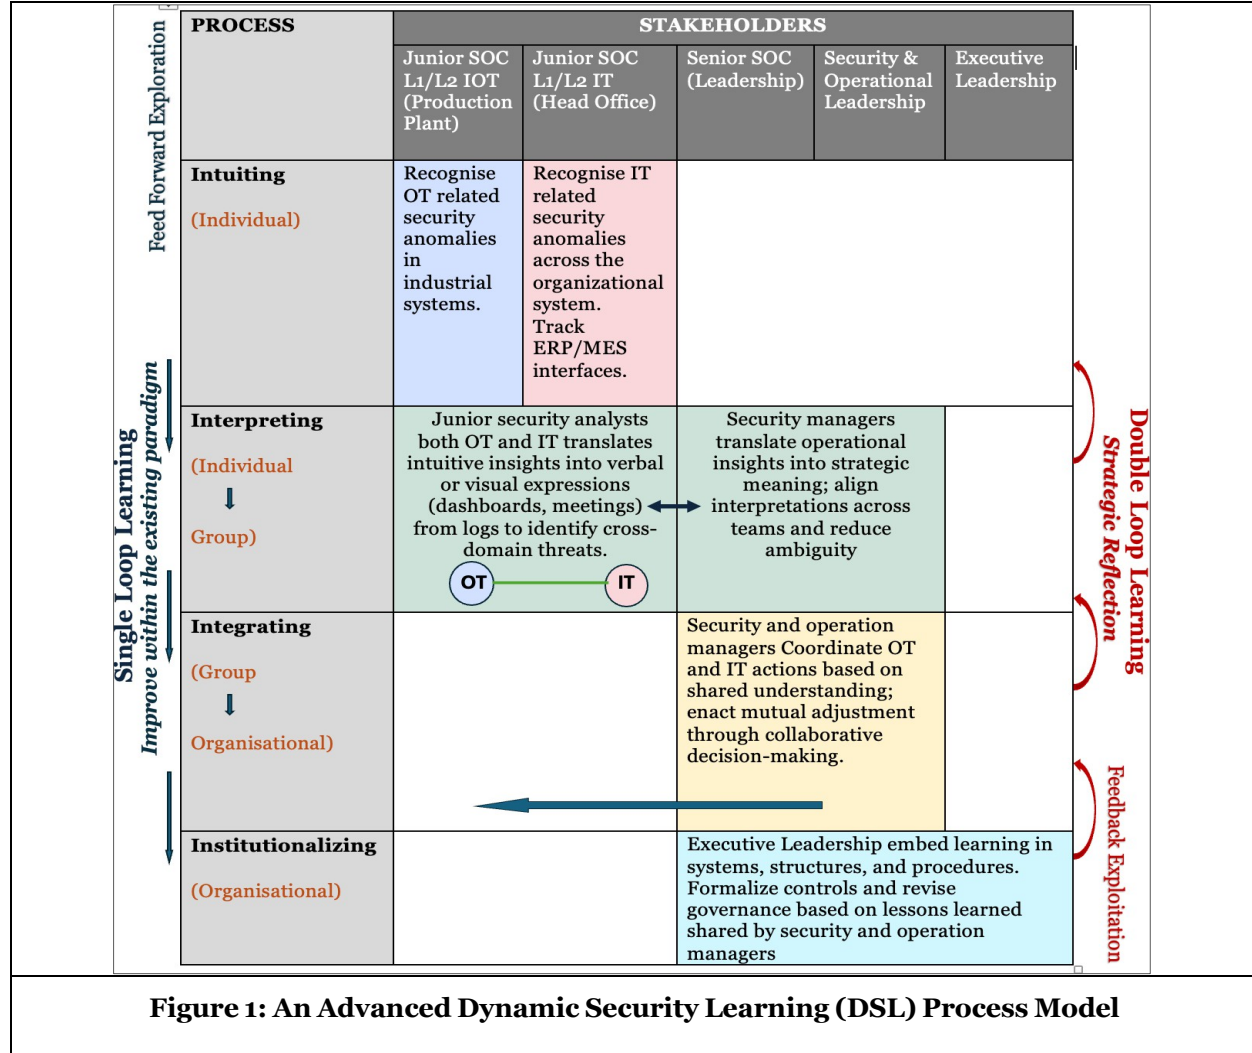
Feed Forward Exploration

Single Loop Learning
Improve within the existing paradigm

| PROCESS | STAKEHOLDERS | | | | |
|---|---|---|---|---|---|
| | Junior SOC L1/L2 IOT (Production Plant) | Junior SOC L1/L2 IT (Head Office) | Senior SOC (Leadership) | Security & Operational Leadership | Executive Leadership |
| Intuiting (Individual) | Recognise OT related security anomalies in industrial systems. | Recognise IT related security anomalies across the organizational system. Track ERP/MES interfaces. | | | |
| Interpreting (Individual ⬇ Group) | Junior security analysts both OT and IT translates intuitive insights into verbal or visual expressions (dashboards, meetings) from logs to identify cross-domain threats. OT IT | | Security managers translate operational insights into strategic meaning; align interpretations across teams and reduce ambiguity | | |
| Integrating (Group ⬇ Organisational) | | | Security and operation managers Coordinate OT and IT actions based on shared understanding; enact mutual adjustment through collaborative decision-making. | | |
| Institutionalizing (Organisational) | | | Executive Leadership embed learning in systems, structures, and procedures. Formalize controls and revise governance based on lessons learned shared by security and operation managers | | |

Double Loop Learning
Strategic Reflection

Feedback Exploitation

Figure 1: An Advanced Dynamic Security Learning (DSL) Process Model